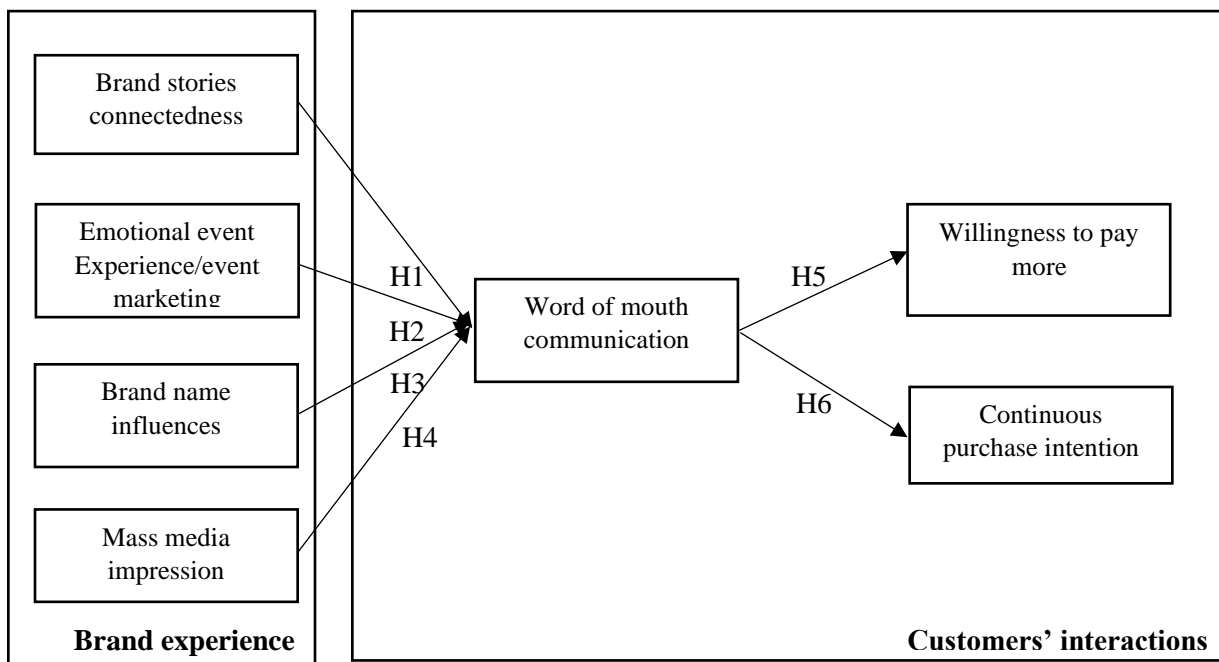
Brand stories connectedness

Emotional event Experience/event marketing

Brand name influences

Mass media impression

Brand experience

H1

H2

H3

H4

Word of mouth communication

H5

H6

Willingness to pay more

Continuous purchase intention

Customers' interactions